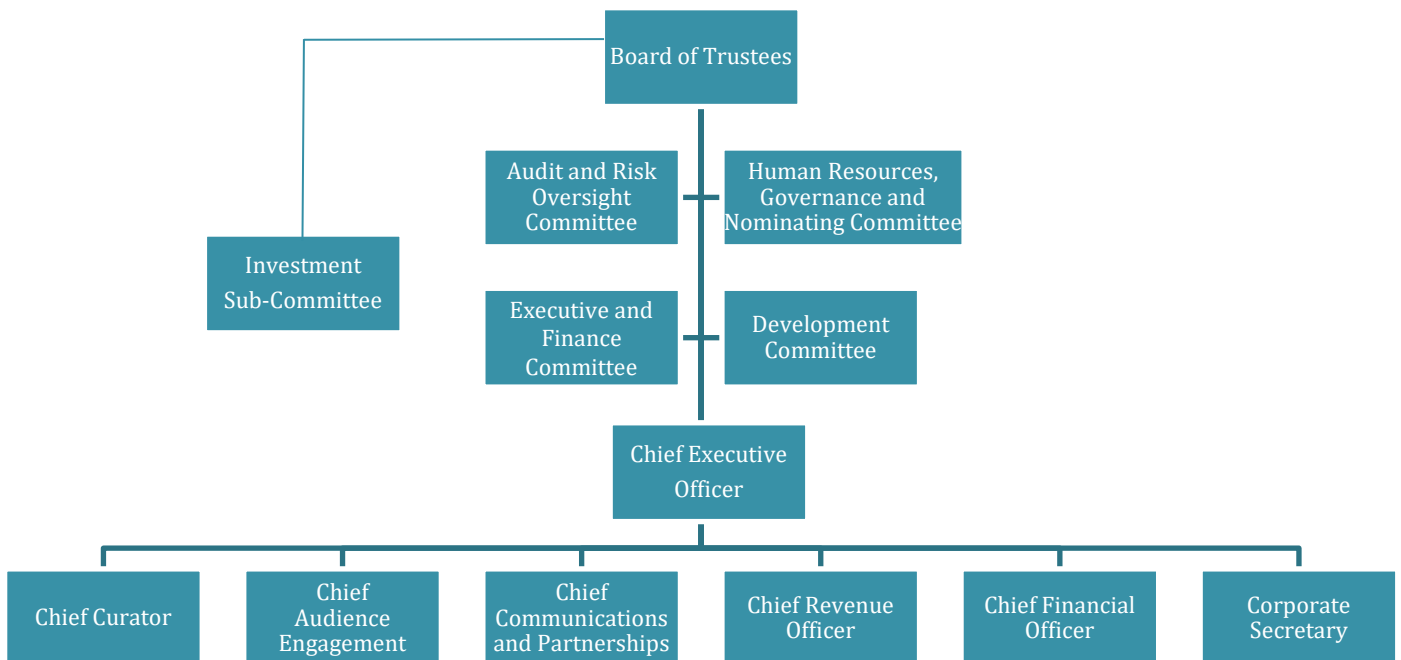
Board of Trustees

Investment Sub-Committee

Audit and Risk Oversight Committee

Human Resources, Governance and Nominating Committee

Executive and Finance Committee

Development Committee

Chief Executive Officer

Chief Curator

Chief Audience Engagement

Chief Communications and Partnerships

Chief Revenue Officer

Chief Financial Officer

Corporate Secretary